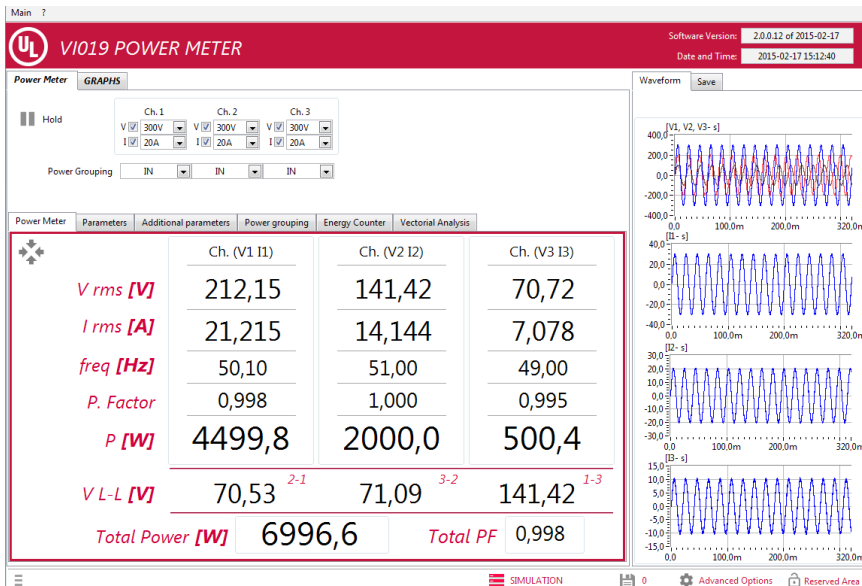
Main ?

UL VI019 POWER METER

Software Version: 2.0.0.12 of 2015-02-17
Date and Time: 2015-02-17 15:12:40

Power Meter | GRAPHS

Hold

Ch. 1 Ch. 2 Ch. 3
V 300V V 300V V 300V
I 20A I 20A I 20A

Power Grouping IN IN IN

Power Meter | Parameters | Additional parameters | Power grouping | Energy Counter | Vectorial Analysis

| | Ch. (V1 I1) | Ch. (V2 I2) | Ch. (V3 I3) |
|---|---|---|---|
| V rms [V] | 212,15 | 141,42 | 70,72 |
| I rms [A] | 21,215 | 14,144 | 7,078 |
| freq [Hz] | 50,10 | 51,00 | 49,00 |
| P. Factor | 0,998 | 1,000 | 0,995 |
| P [W] | 4499,8 | 2000,0 | 500,4 |

V L-L [V] 70,53 2-1 71,09 3-2 141,42 1-3

Total Power [W] 6996,6 Total PF 0,998

Waveform | Save

[V1, V2, V3- s]
400,0 200,0 0,0 -200,0 -400,0
0,0 100,0m 200,0m 320,0m
[I1- s]
40,0 20,0 0,0 -20,0 -40,0
0,0 100,0m 200,0m 320,0m
[I2- s]
30,0 25,0 20,0 15,0 10,0 5,0 0,0 -5,0 -10,0 -15,0 -20,0 -25,0 -30,0
0,0 100,0m 200,0m 320,0m
[I3- s]
15,0 12,5 10,0 7,5 5,0 2,5 0,0 -2,5 -5,0 -7,5 -10,0 -12,5 -15,0
0,0 100,0m 200,0m 320,0m

SIMULATION 0 Advanced Options Reserved Area